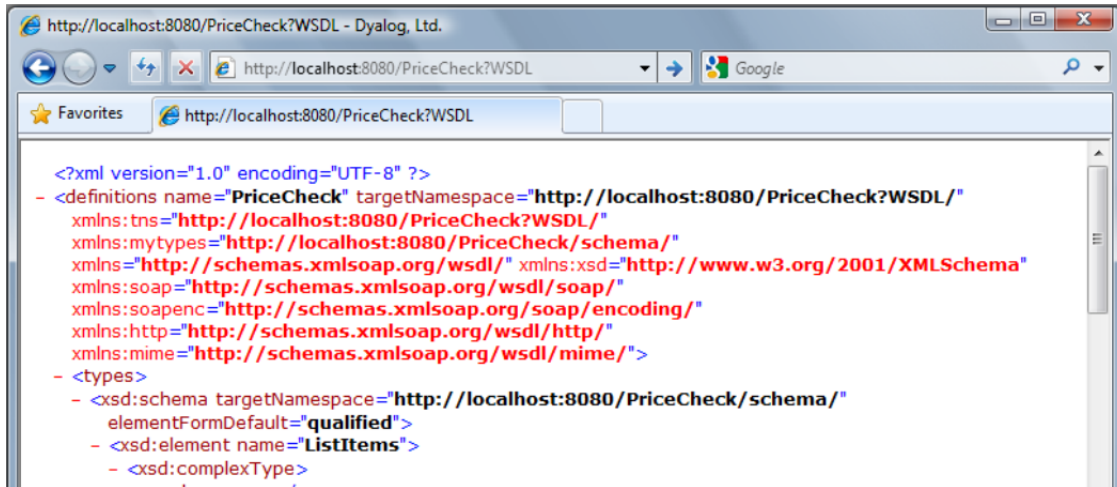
http://localhost:8080/PriceCheck?WSDL - Dyalog, Ltd.

http://localhost:8080/PriceCheck?WSDL

Google

Favorites

http://localhost:8080/PriceCheck?WSDL

<?xml version="1.0" encoding="UTF-8" ?>
- <definitions name="PriceCheck" targetNamespace="http://localhost:8080/PriceCheck?WSDL/"
xmlns:tns="http://localhost:8080/PriceCheck?WSDL/"
xmlns:mytypes="http://localhost:8080/PriceCheck/schema/"
xmlns="http://schemas.xmlsoap.org/wsdl/" xmlns:xsd="http://www.w3.org/2001/XMLSchema"
xmlns:soap="http://schemas.xmlsoap.org/wsdl/soap/"
xmlns:soapenc="http://schemas.xmlsoap.org/soap/encoding/"
xmlns:http="http://schemas.xmlsoap.org/wsdl/http/"
xmlns:mime="http://schemas.xmlsoap.org/wsdl/mime/">
- <types>
- <xsd:schema targetNamespace="http://localhost:8080/PriceCheck/schema/"
elementFormDefault="qualified">
- <xsd:element name="ListItems">
- <xsd:complexType>
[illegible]